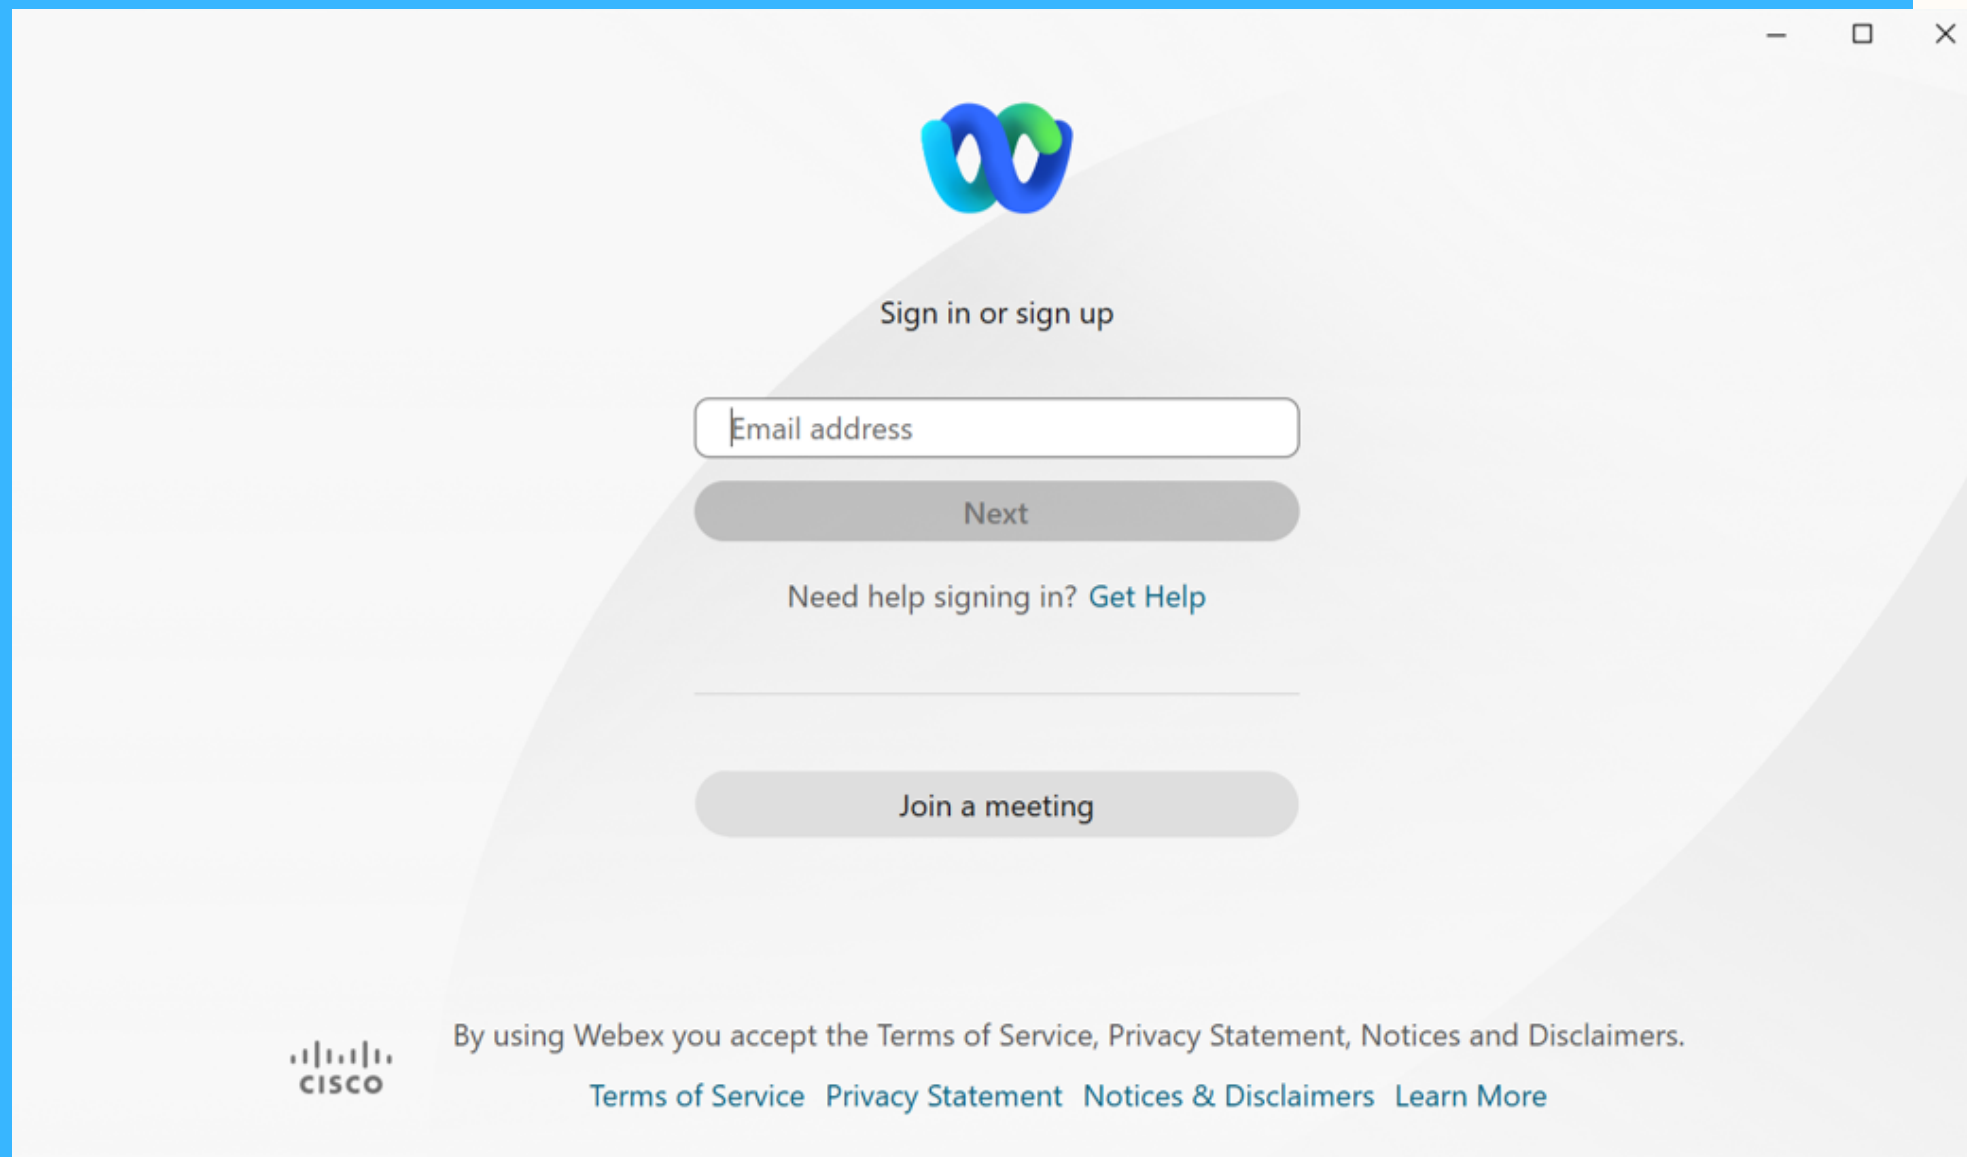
Sign in or sign up

Email address

Next

Need help signing in? Get Help

Join a meeting

CISCO

By using Webex you accept the Terms of Service, Privacy Statement, Notices and Disclaimers.

Terms of Service Privacy Statement Notices & Disclaimers Learn More